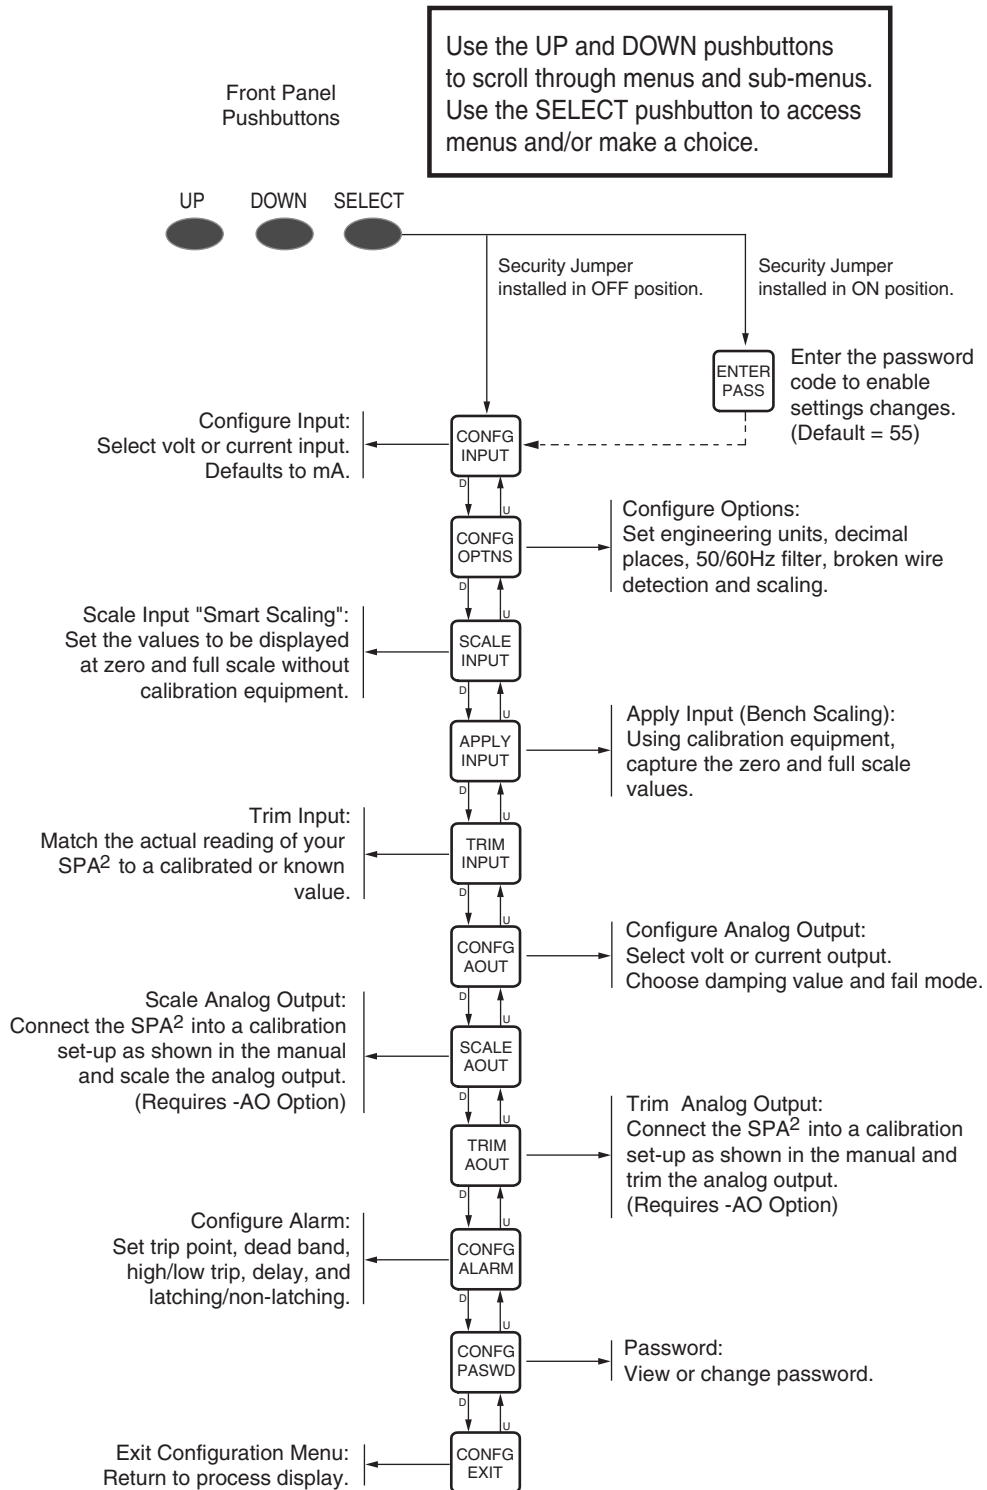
Use the UP and DOWN pushbuttons to scroll through menus and sub-menus. Use the SELECT pushbutton to access menus and/or make a choice.

Front Panel Pushbuttons

UP DOWN SELECT

Security Jumper installed in OFF position.

Security Jumper installed in ON position.

ENTER PASS

Enter the password code to enable settings changes. (Default = 55)

Configure Input: Select volt or current input. Defaults to mA.

CONFG INPUT

D U

CONFG OPTNS

Configure Options: Set engineering units, decimal places, 50/60Hz filter, broken wire detection and scaling.

D U

Scale Input "Smart Scaling": Set the values to be displayed at zero and full scale without calibration equipment.

SCALE INPUT

D U

APPLY INPUT

Apply Input (Bench Scaling): Using calibration equipment, capture the zero and full scale values.

D U

Trim Input: Match the actual reading of your SPA$^2$ to a calibrated or known value.

TRIM INPUT

D U

CONFG AOUT

Configure Analog Output: Select volt or current output. Choose damping value and fail mode.

D U

Scale Analog Output: Connect the SPA$^2$ into a calibration set-up as shown in the manual and scale the analog output. (Requires -AO Option)

SCALE AOUT

D U

TRIM AOUT

Trim Analog Output: Connect the SPA$^2$ into a calibration set-up as shown in the manual and trim the analog output. (Requires -AO Option)

D U

Configure Alarm: Set trip point, dead band, high/low trip, delay, and latching/non-latching.

CONFG ALARM

D U

CONFG PASWD

Password: View or change password.

D U

Exit Configuration Menu: Return to process display.

CONFG EXIT